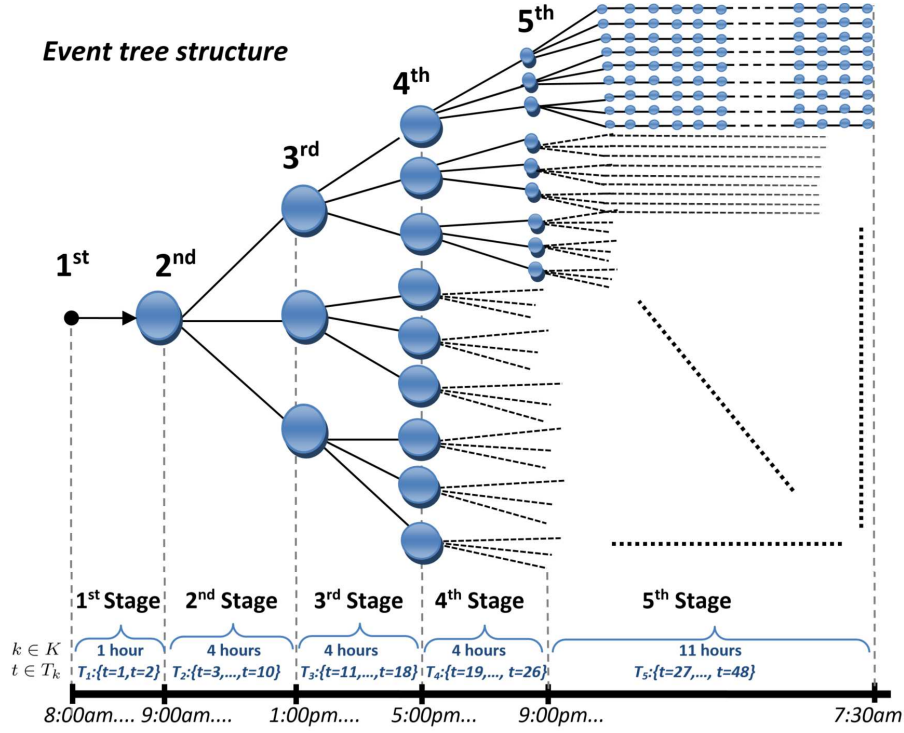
Event tree structure

$1^{st}$ $2^{nd}$ $3^{rd}$ $4^{th}$ $5^{th}$

$1^{st}$ Stage
$2^{nd}$ Stage
$3^{rd}$ Stage
$4^{th}$ Stage
$5^{th}$ Stage

$k \in K$
$t \in T_k$

1 hour
$T_1$:{t=1,t=2}

4 hours
$T_2$:{t=3,...,t=10}

4 hours
$T_3$:{t=11,...,t=18}

4 hours
$T_4$:{t=19,..., t=26}

11 hours
$T_5$:{t=27,..., t=48}

8:00am.... 9:00am.... 1:00pm.... 5:00pm.... 9:00pm... 7:30am